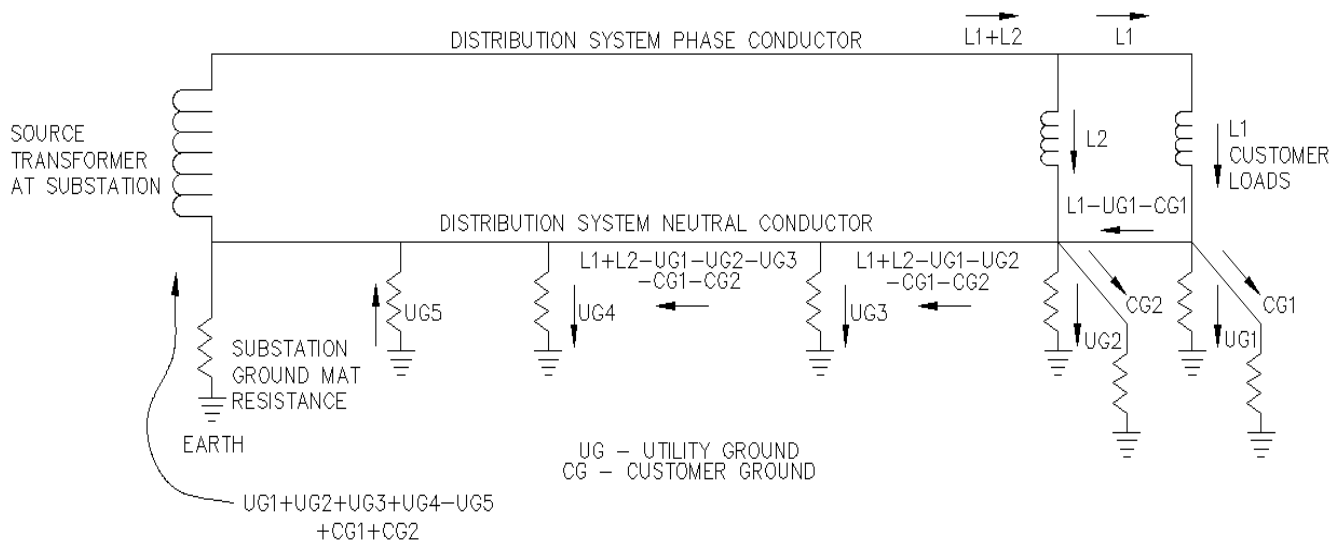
DISTRIBUTION SYSTEM PHASE CONDUCTOR

L1+L2

L1

SOURCE TRANSFORMER AT SUBSTATION

L2

L1 CUSTOMER LOADS

DISTRIBUTION SYSTEM NEUTRAL CONDUCTOR

L1–UG1–CG1

L1+L2–UG1–UG2–UG3 –CG1–CG2

L1+L2–UG1–UG2 –CG1–CG2

UG5

UG4

UG3

CG2

CG1

UG2

UG1

SUBSTATION GROUND MAT RESISTANCE

EARTH

UG – UTILITY GROUND
CG – CUSTOMER GROUND

UG1+UG2+UG3+UG4–UG5 +CG1+CG2